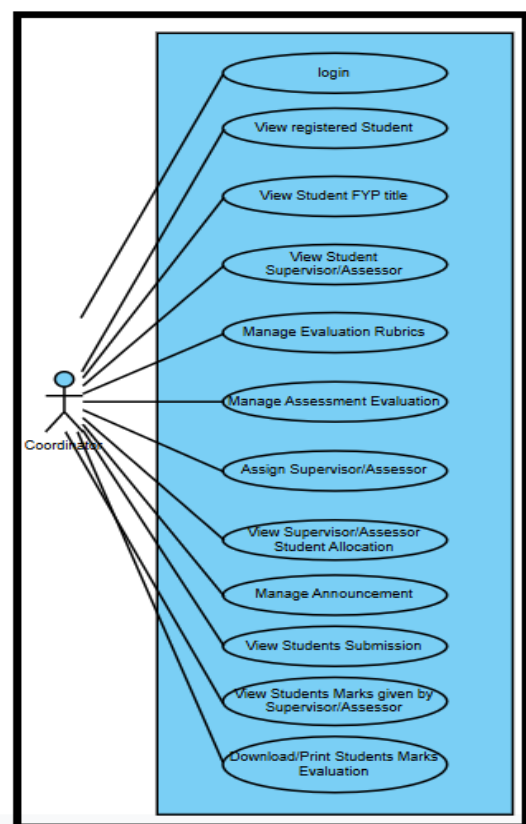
login

View registered Student

View Student FYP title

View Student Supervisor/Assessor

Manage Evaluation Rubrics

Manage Assessment Evaluation

Assign Supervisor/Assessor

View Supervisor/Assessor Student Allocation

Manage Announcement

View Students Submission

View Students Marks given by Supervisor/Assessor

Download/Print Students Marks Evaluation

Coordinator